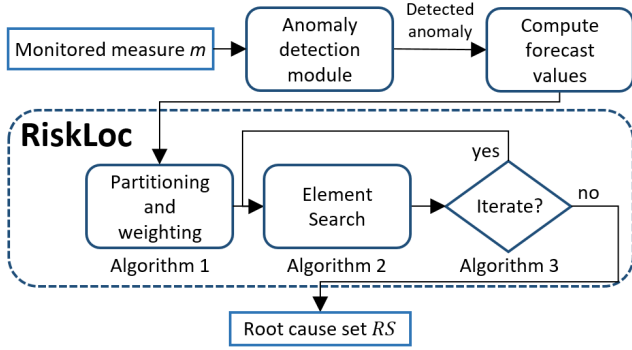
Monitored measure $m$

Anomaly detection module

Detected anomaly

Compute forecast values

RiskLoc

yes

Partitioning and weighting

Element Search

Iterate?

no

Algorithm 1

Algorithm 2

Algorithm 3

Root cause set $RS$